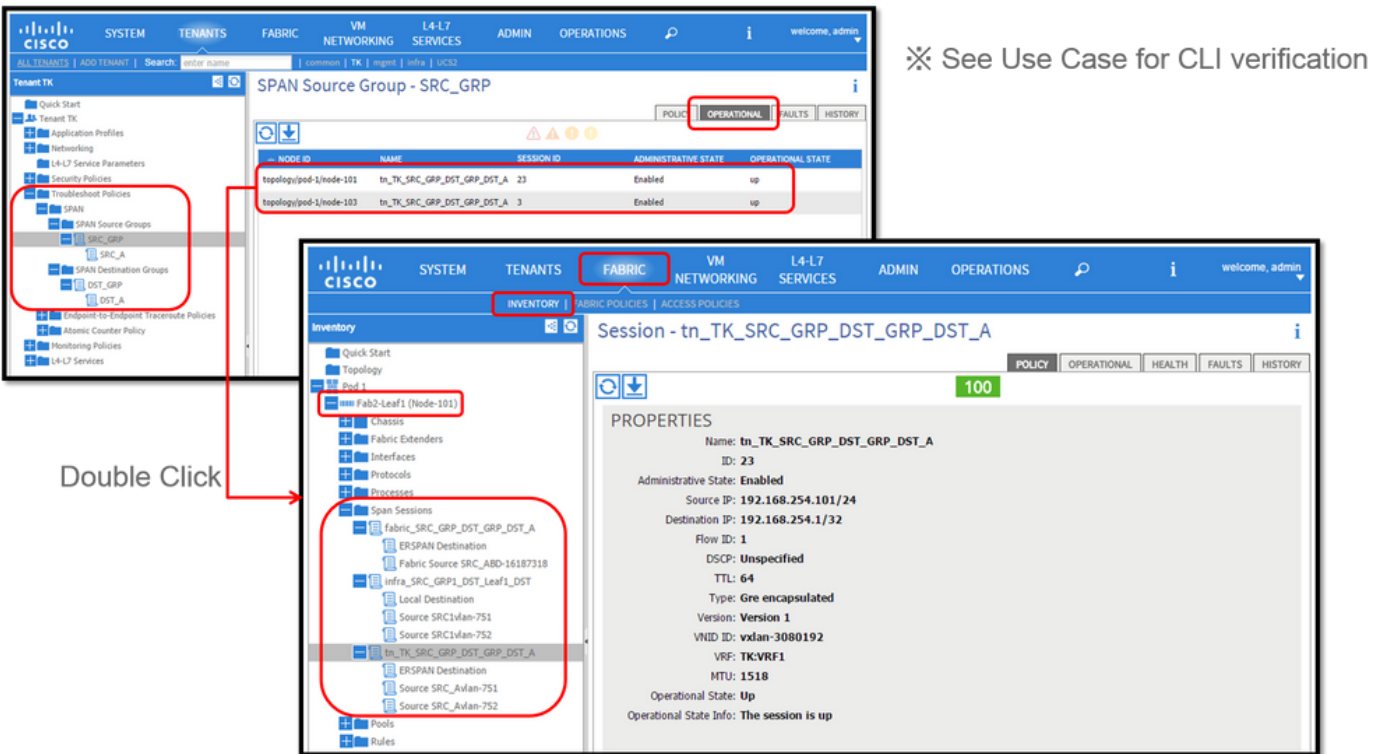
CISCO SYSTEM TENANTS FABRIC VM NETWORKING L4-L7 SERVICES ADMIN OPERATIONS i welcome, admin

ALL TENANTS | ADD TENANT | Search: enter name | common | TK | mgmt | infra | UCS2

Tenant TK

Quick Start
Tenant TK
Application Profiles
Networking
L4-L7 Service Parameters
Security Policies
Troubleshoot Policies
SPAN
SPAN Source Groups
SRC_GRP
SRC_A
SPAN Destination Groups
DST_GRP
DST_A
Endpoint-to-Endpoint Traceroute Policies
Atomic Counter Policy
Monitoring Policies
L4-L7 Services

SPAN Source Group - SRC_GRP

POLICY OPERATIONAL FAULTS HISTORY

| NODE ID | NAME | SESSION ID | ADMINISTRATIVE STATE | OPERATIONAL STATE |
|---|---|---|---|---|
| topology/pod-1/node-101 | tn_TK_SRC_GRP_DST_GRP_DST_A | 23 | Enabled | up |
| topology/pod-1/node-103 | tn_TK_SRC_GRP_DST_GRP_DST_A | 3 | Enabled | up |

※ See Use Case for CLI verification

Double Click

CISCO SYSTEM TENANTS FABRIC VM NETWORKING L4-L7 SERVICES ADMIN OPERATIONS i welcome, admin

INVENTORY | FABRIC POLICIES | ACCESS POLICIES

Inventory

Quick Start
Topology
Pod 1
Fab2-Leaf1 (Node-101)
Chassis
Fabric Extenders
Interfaces
Protocols
Processes
Span Sessions
fabric_SRC_GRP_DST_GRP_DST_A
ERSPAN Destination
Fabric Source SRC_ABD-16187318
infra_SRC_GRP1_DST_Leaf1_DST
Local Destination
Source SRC1vlan-751
Source SRC1vlan-752
tn_TK_SRC_GRP_DST_GRP_DST_A
ERSPAN Destination
Source SRC_Avlan-751
Source SRC_Avlan-752
Pools
Rules

Session - tn_TK_SRC_GRP_DST_GRP_DST_A

POLICY OPERATIONAL HEALTH FAULTS HISTORY

100

PROPERTIES
Name: tn_TK_SRC_GRP_DST_GRP_DST_A
ID: 23
Administrative State: Enabled
Source IP: 192.168.254.101/24
Destination IP: 192.168.254.1/32
Flow ID: 1
DSCP: Unspecified
TTL: 64
Type: Gre encapsulated
Version: Version 1
VNID ID: vxlan-3080192
VRF: TK:VRF1
MTU: 1518
Operational State: Up
Operational State Info: The session is up